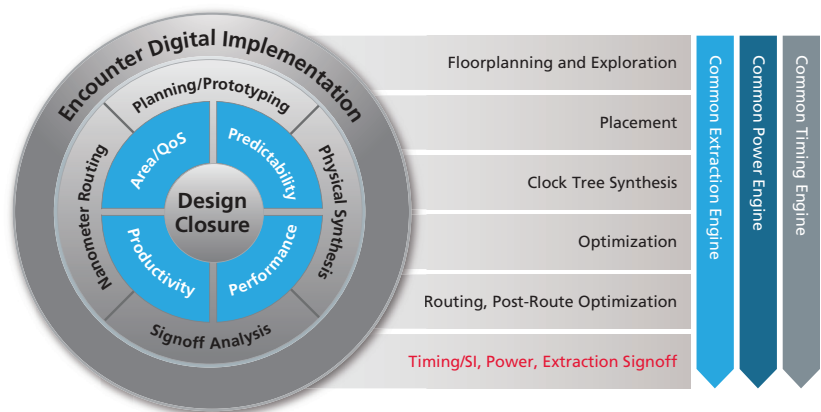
Encounter Digital Implementation

Planning/Prototyping

Physical Synthesis

Signoff Analysis

Nanometer Routing

Area/QoS

Predictability

Design Closure

Productivity

Performance

Floorplanning and Exploration

Placement

Clock Tree Synthesis

Optimization

Routing, Post-Route Optimization

Timing/SI, Power, Extraction Signoff

Common Extraction Engine

Common Power Engine

Common Timing Engine